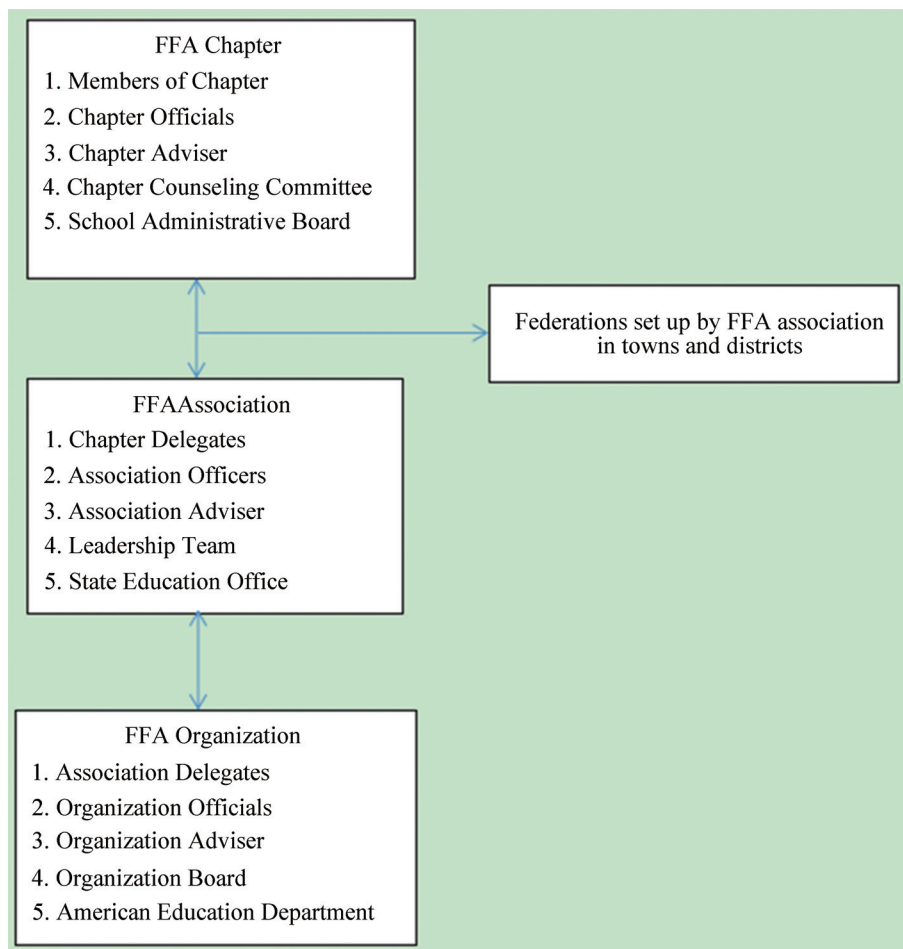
FFA Chapter
1. Members of Chapter
2. Chapter Officials
3. Chapter Adviser
4. Chapter Counseling Committee
5. School Administrative Board

Federations set up by FFA association in towns and districts

FFAAssociation
1. Chapter Delegates
2. Association Officers
3. Association Adviser
4. Leadership Team
5. State Education Office

FFA Organization
1. Association Delegates
2. Organization Officials
3. Organization Adviser
4. Organization Board
5. American Education Department